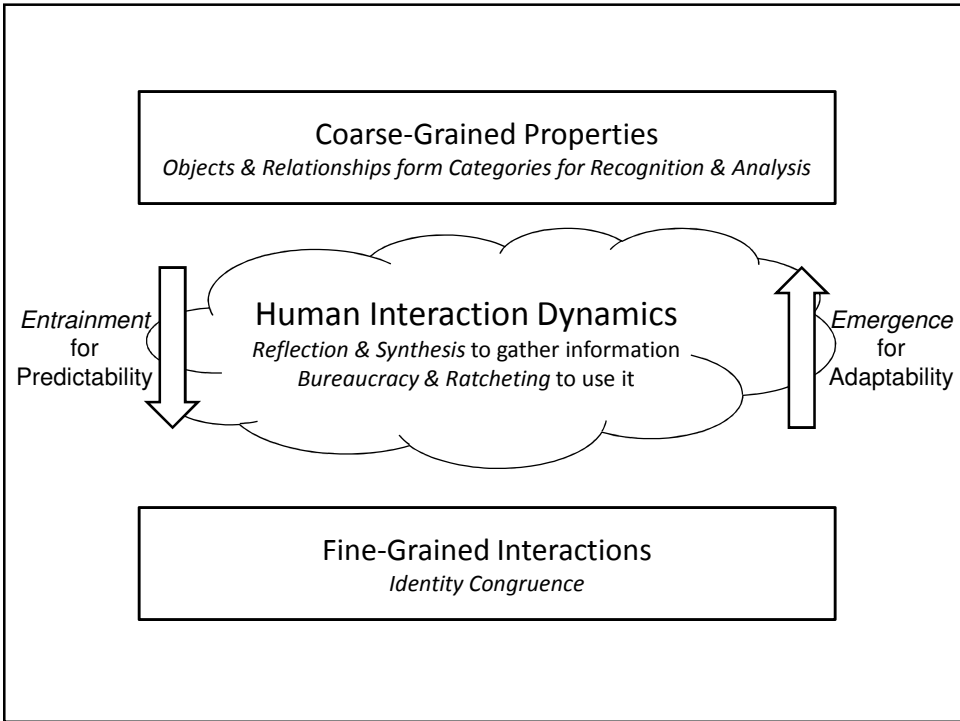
Coarse-Grained Properties
Objects & Relationships form Categories for Recognition & Analysis

Entrainment for Predictability

Human Interaction Dynamics
Reflection & Synthesis to gather information
Bureaucracy & Ratcheting to use it

Emergence for Adaptability

Fine-Grained Interactions
Identity Congruence